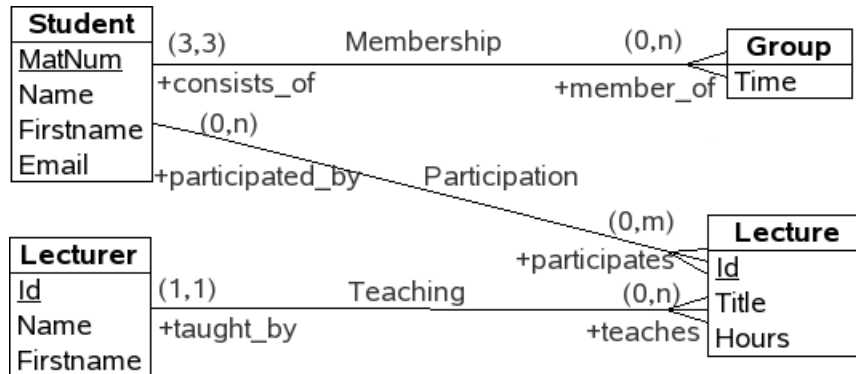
Student
MatNum
Name
Firstname
Email

(3,3)
Membership
(0,n)
+consists_of
+member_of

Group
Time

(0,n)
+participated_by
Participation
(0,m)
+participates

Lecture
Id
Title
Hours

Lecturer
Id
Name
Firstname

(1,1)
Teaching
(0,n)
+taught_by
+teaches